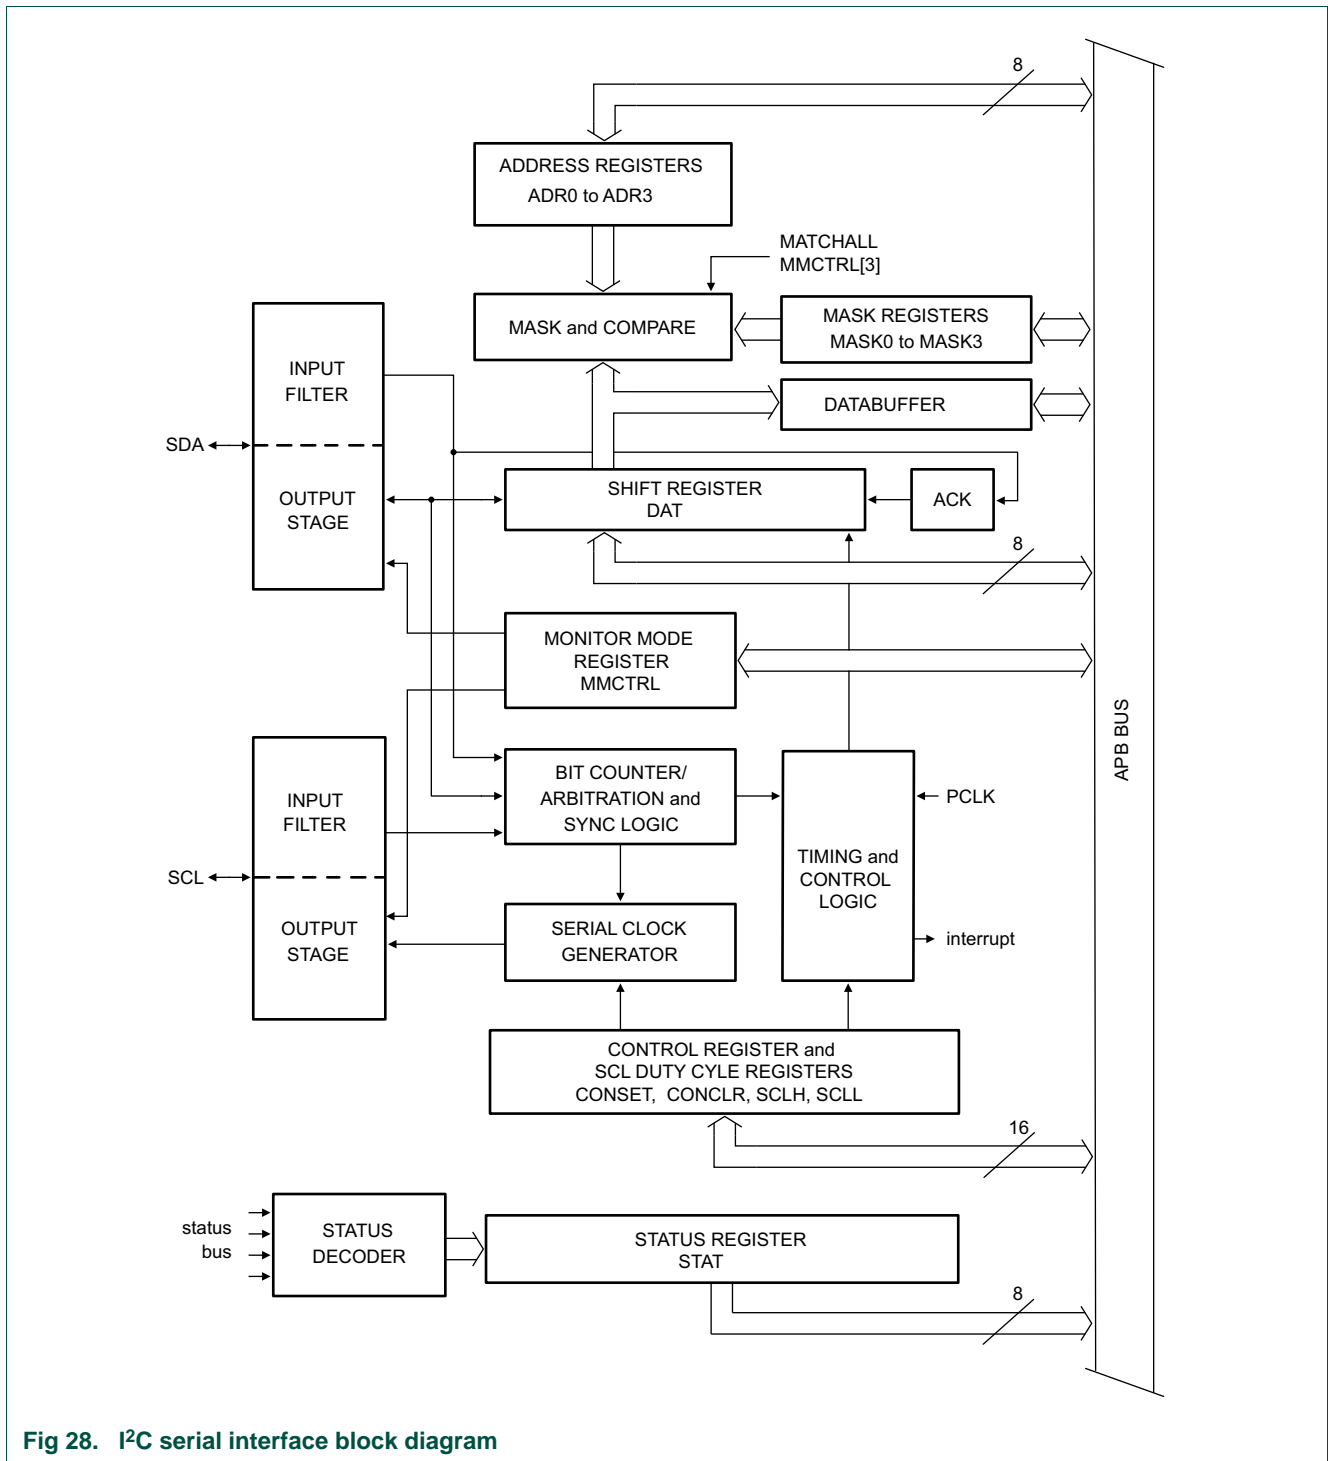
8

ADDRESS REGISTERS
ADR0 to ADR3

MATCHALL
MMCTRL[3]

MASK and COMPARE

MASK REGISTERS
MASK0 to MASK3

INPUT
FILTER

DATABUFFER

SDA

OUTPUT
STAGE

SHIFT REGISTER
DAT

ACK

8

MONITOR MODE
REGISTER
MMCTRL

APB BUS

INPUT
FILTER

BIT COUNTER/
ARBITRATION and
SYNC LOGIC

PCLK

SCL

TIMING and
CONTROL
LOGIC

OUTPUT
STAGE

SERIAL CLOCK
GENERATOR

interrupt

CONTROL REGISTER and
SCL DUTY CYLE REGISTERS
CONSET, CONCLR, SCLH, SCLL

16

status
bus

STATUS
DECODER

STATUS REGISTER
STAT

8

Fig 28. I$^2$C serial interface block diagram